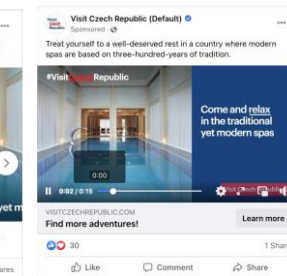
Visit Czech Republic (Default)
Sponsored · 

Treat yourself to a well-deserved rest in a country where modern spas are based on three-hundred-years of tradition.

#VisitCzechRepublic

Come and relax in the traditional yet modern spas

0:00

0:02 / 0:15

yet m

VISITCZECHREPUBLIC.COM
Find more adventures!

Learn more

30

1 Shar

Like
Comment
Share

ares